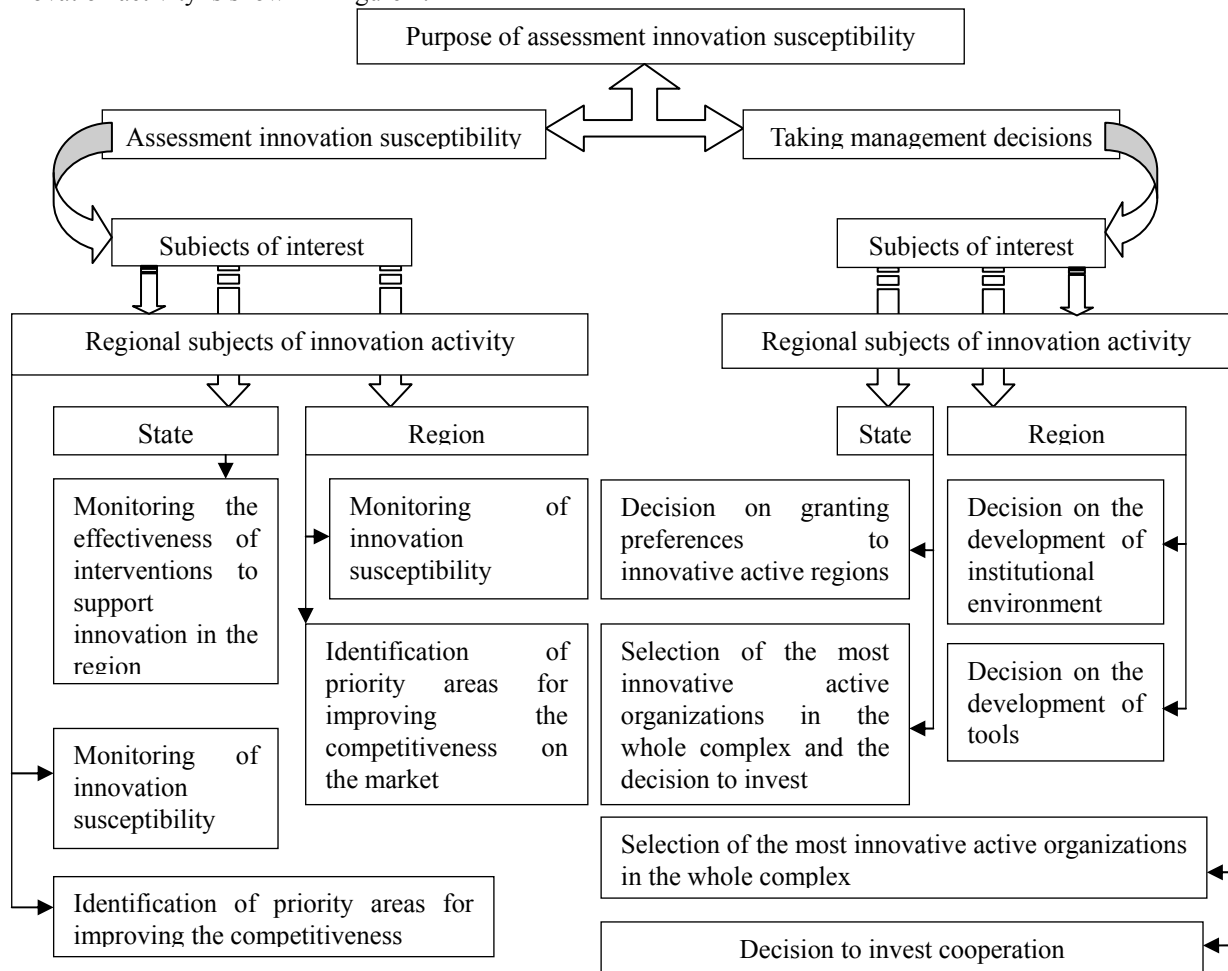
Purpose of assessment innovation susceptibility

Assessment innovation susceptibility

Taking management decisions

Subjects of interest

Subjects of interest

Regional subjects of innovation activity

Regional subjects of innovation activity

State

Region

State

Region

Monitoring the effectiveness of interventions to support innovation in the region

Monitoring of innovation susceptibility

Decision on granting preferences to innovative active regions

Decision on the development of institutional environment

Identification of priority areas for improving the competitiveness on the market

Selection of the most innovative active organizations in the whole complex and the decision to invest

Decision on the development of tools

Monitoring of innovation susceptibility

Selection of the most innovative active organizations in the whole complex

Identification of priority areas for improving the competitiveness

Decision to invest cooperation